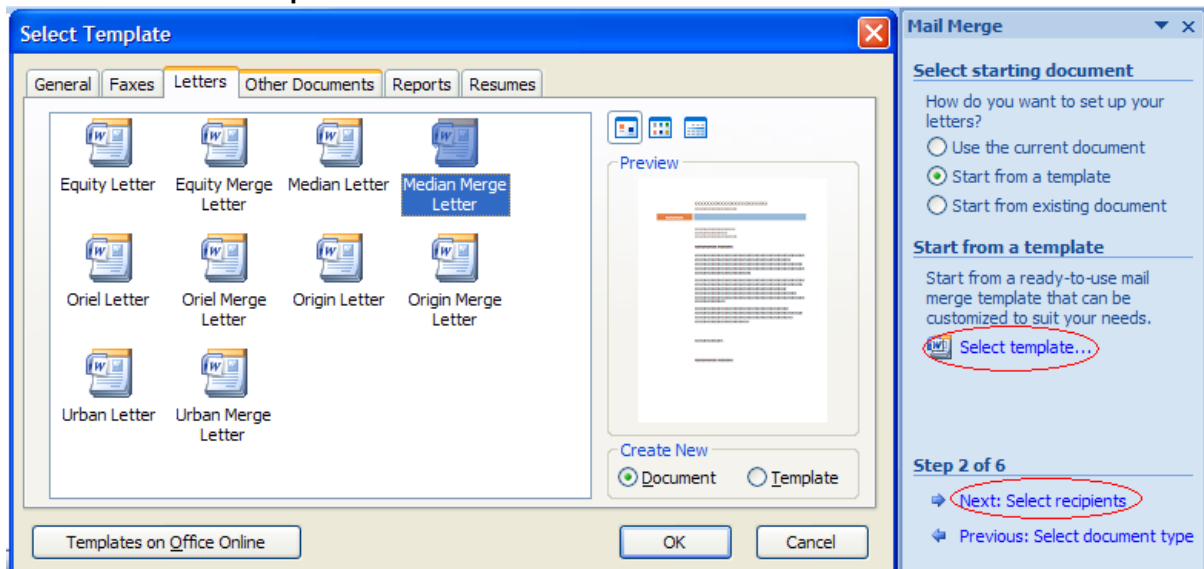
Select Template

General | Faxes | Letters | Other Documents | Reports | Resumes

Equity Letter
Equity Merge Letter
Median Letter
Median Merge Letter
Oriel Letter
Oriel Merge Letter
Origin Letter
Origin Merge Letter
Urban Letter
Urban Merge Letter

Preview

Create New
Document
Template

Templates on Office Online

OK

Cancel

Mail Merge

Select starting document

How do you want to set up your letters?

Use the current document

Start from a template

Start from existing document

Start from a template

Start from a ready-to-use mail merge template that can be customized to suit your needs.

Select template...

Step 2 of 6

Next: Select recipients

Previous: Select document type